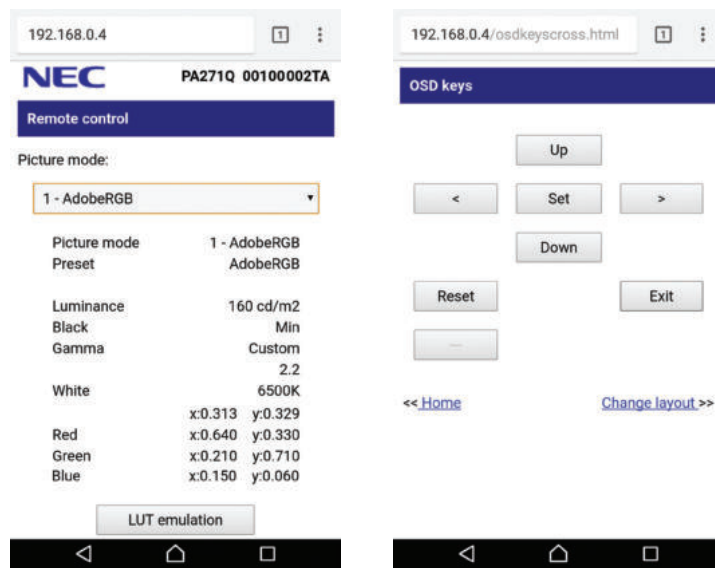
192.168.0.4

1

NEC PA271Q 00100002TA

Remote control

Picture mode:

1 - AdobeRGB

| | |
|---|---|
| Picture mode | 1 - AdobeRGB |
| Preset | AdobeRGB |
| Luminance | 160 cd/m2 |
| Black | Min |
| Gamma | Custom |
| | 2.2 |
| White | 6500K |
| | x:0.313 y:0.329 |
| Red | x:0.640 y:0.330 |
| Green | x:0.210 y:0.710 |
| Blue | x:0.150 y:0.060 |

LUT emulation

192.168.0.4/osdkeyscross.html

1

OSD keys

Up

<

Set

>

Down

Reset

Exit

---

<< Home

Change layout >>